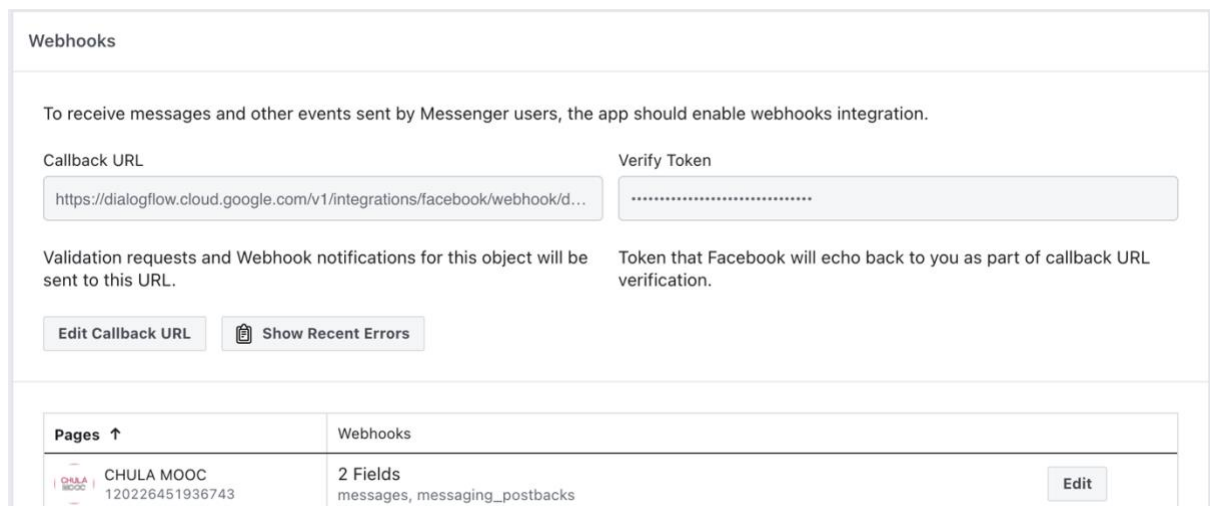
Webhooks

To receive messages and other events sent by Messenger users, the app should enable webhooks integration.

Callback URL

https://dialogflow.cloud.google.com/v1/integrations/facebook/webhook/d...

Verify Token

································

Validation requests and Webhook notifications for this object will be sent to this URL.

Token that Facebook will echo back to you as part of callback URL verification.

Edit Callback URL

Show Recent Errors

| Pages ↑ | Webhooks | |
|---|---|---|
| CHULA MOOC CHULA MOOC 120226451936743 | 2 Fields messages, messaging_postbacks | Edit |